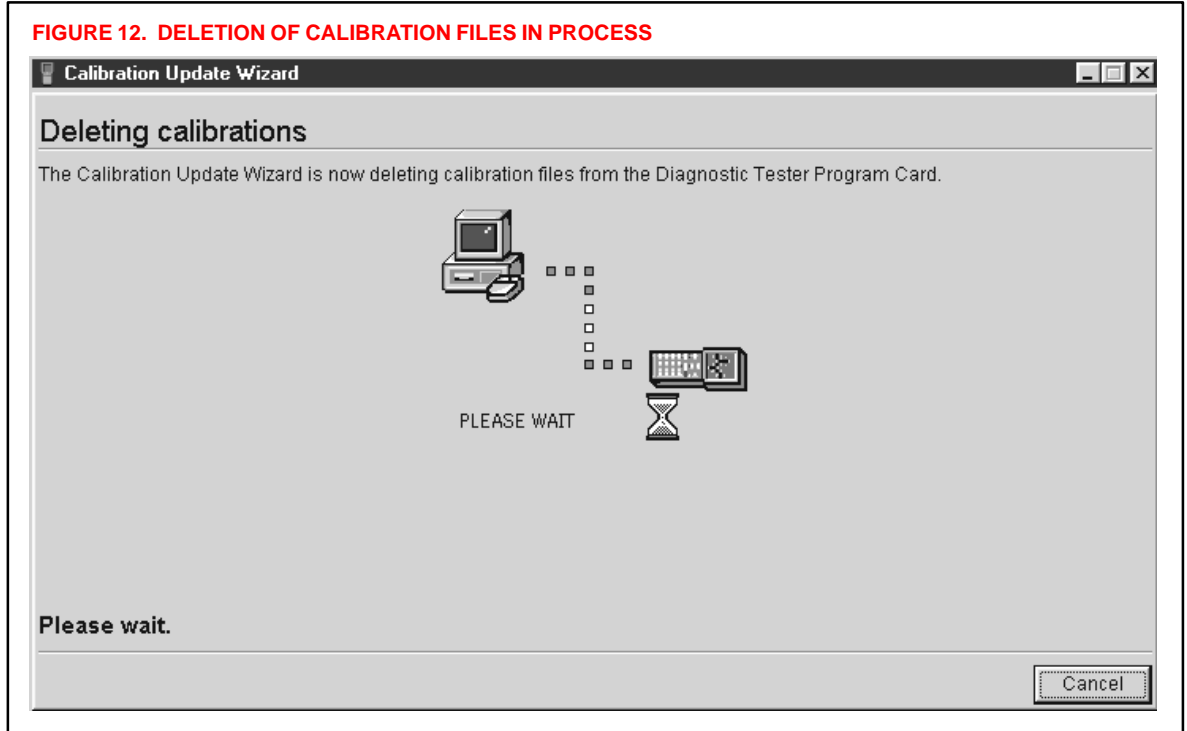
FIGURE 12. DELETION OF CALIBRATION FILES IN PROCESS

Calibration Update Wizard

Deleting calibrations

The Calibration Update Wizard is now deleting calibration files from the Diagnostic Tester Program Card.

PLEASE WAIT

Please wait.

Cancel